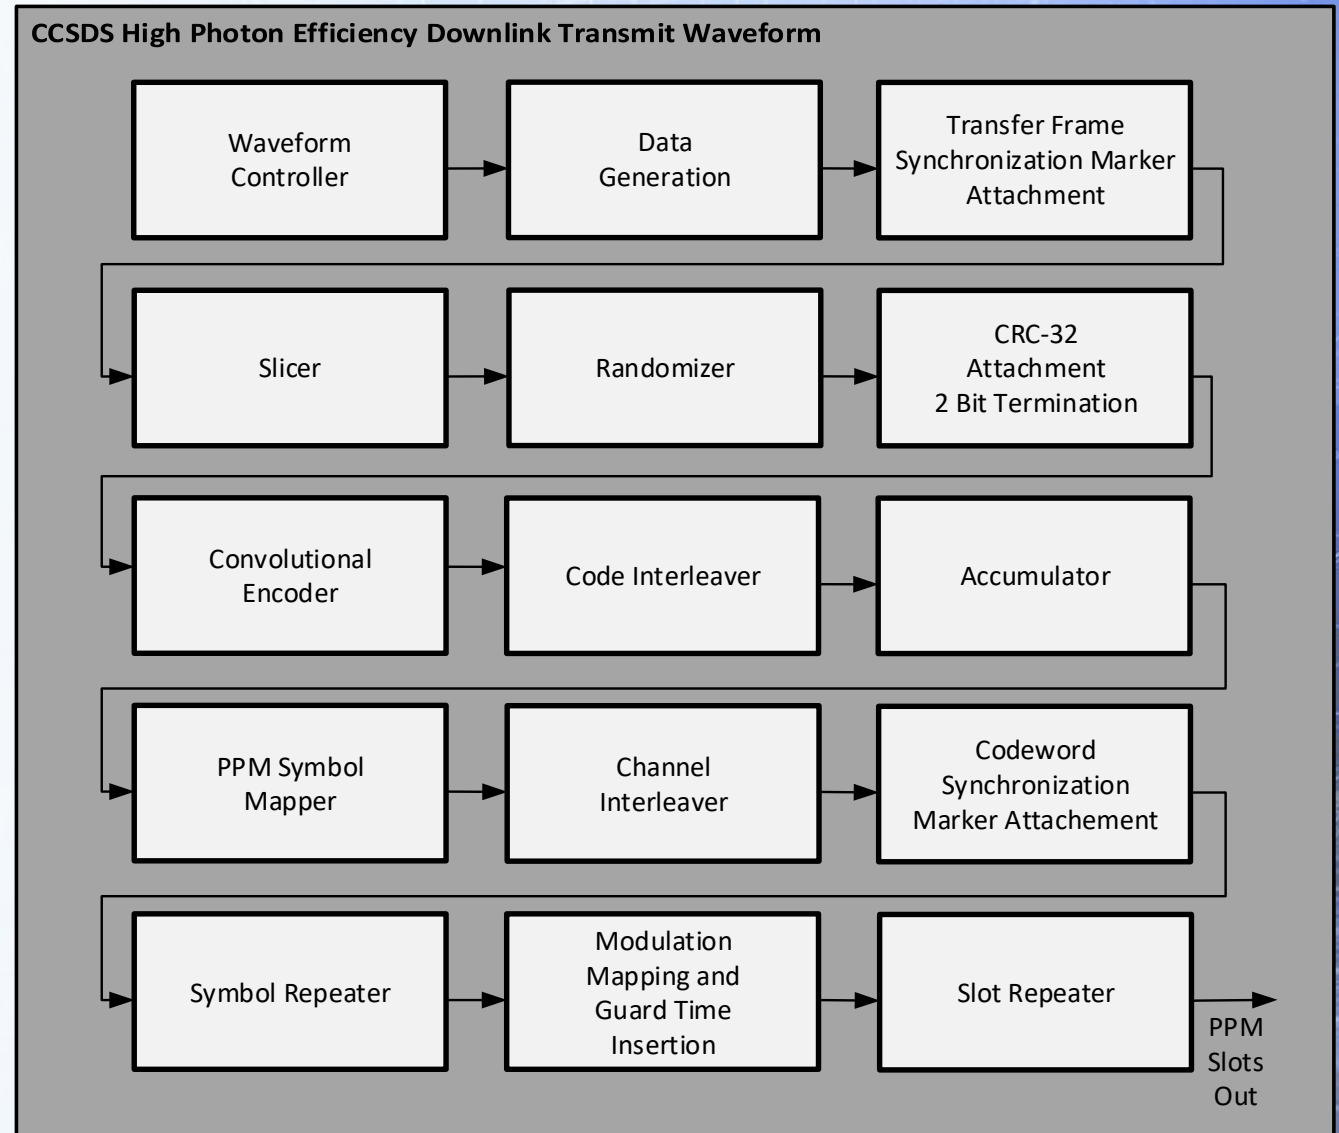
CCSDS High Photon Efficiency Downlink Transmit Waveform

Waveform Controller

Data Generation

Transfer Frame Synchronization Marker Attachment

Slicer

Randomizer

CRC-32 Attachment 2 Bit Termination

Convolutional Encoder

Code Interleaver

Accumulator

PPM Symbol Mapper

Channel Interleaver

Codeword Synchronization Marker Attachement

Symbol Repeater

Modulation Mapping and Guard Time Insertion

Slot Repeater

PPM Slots Out